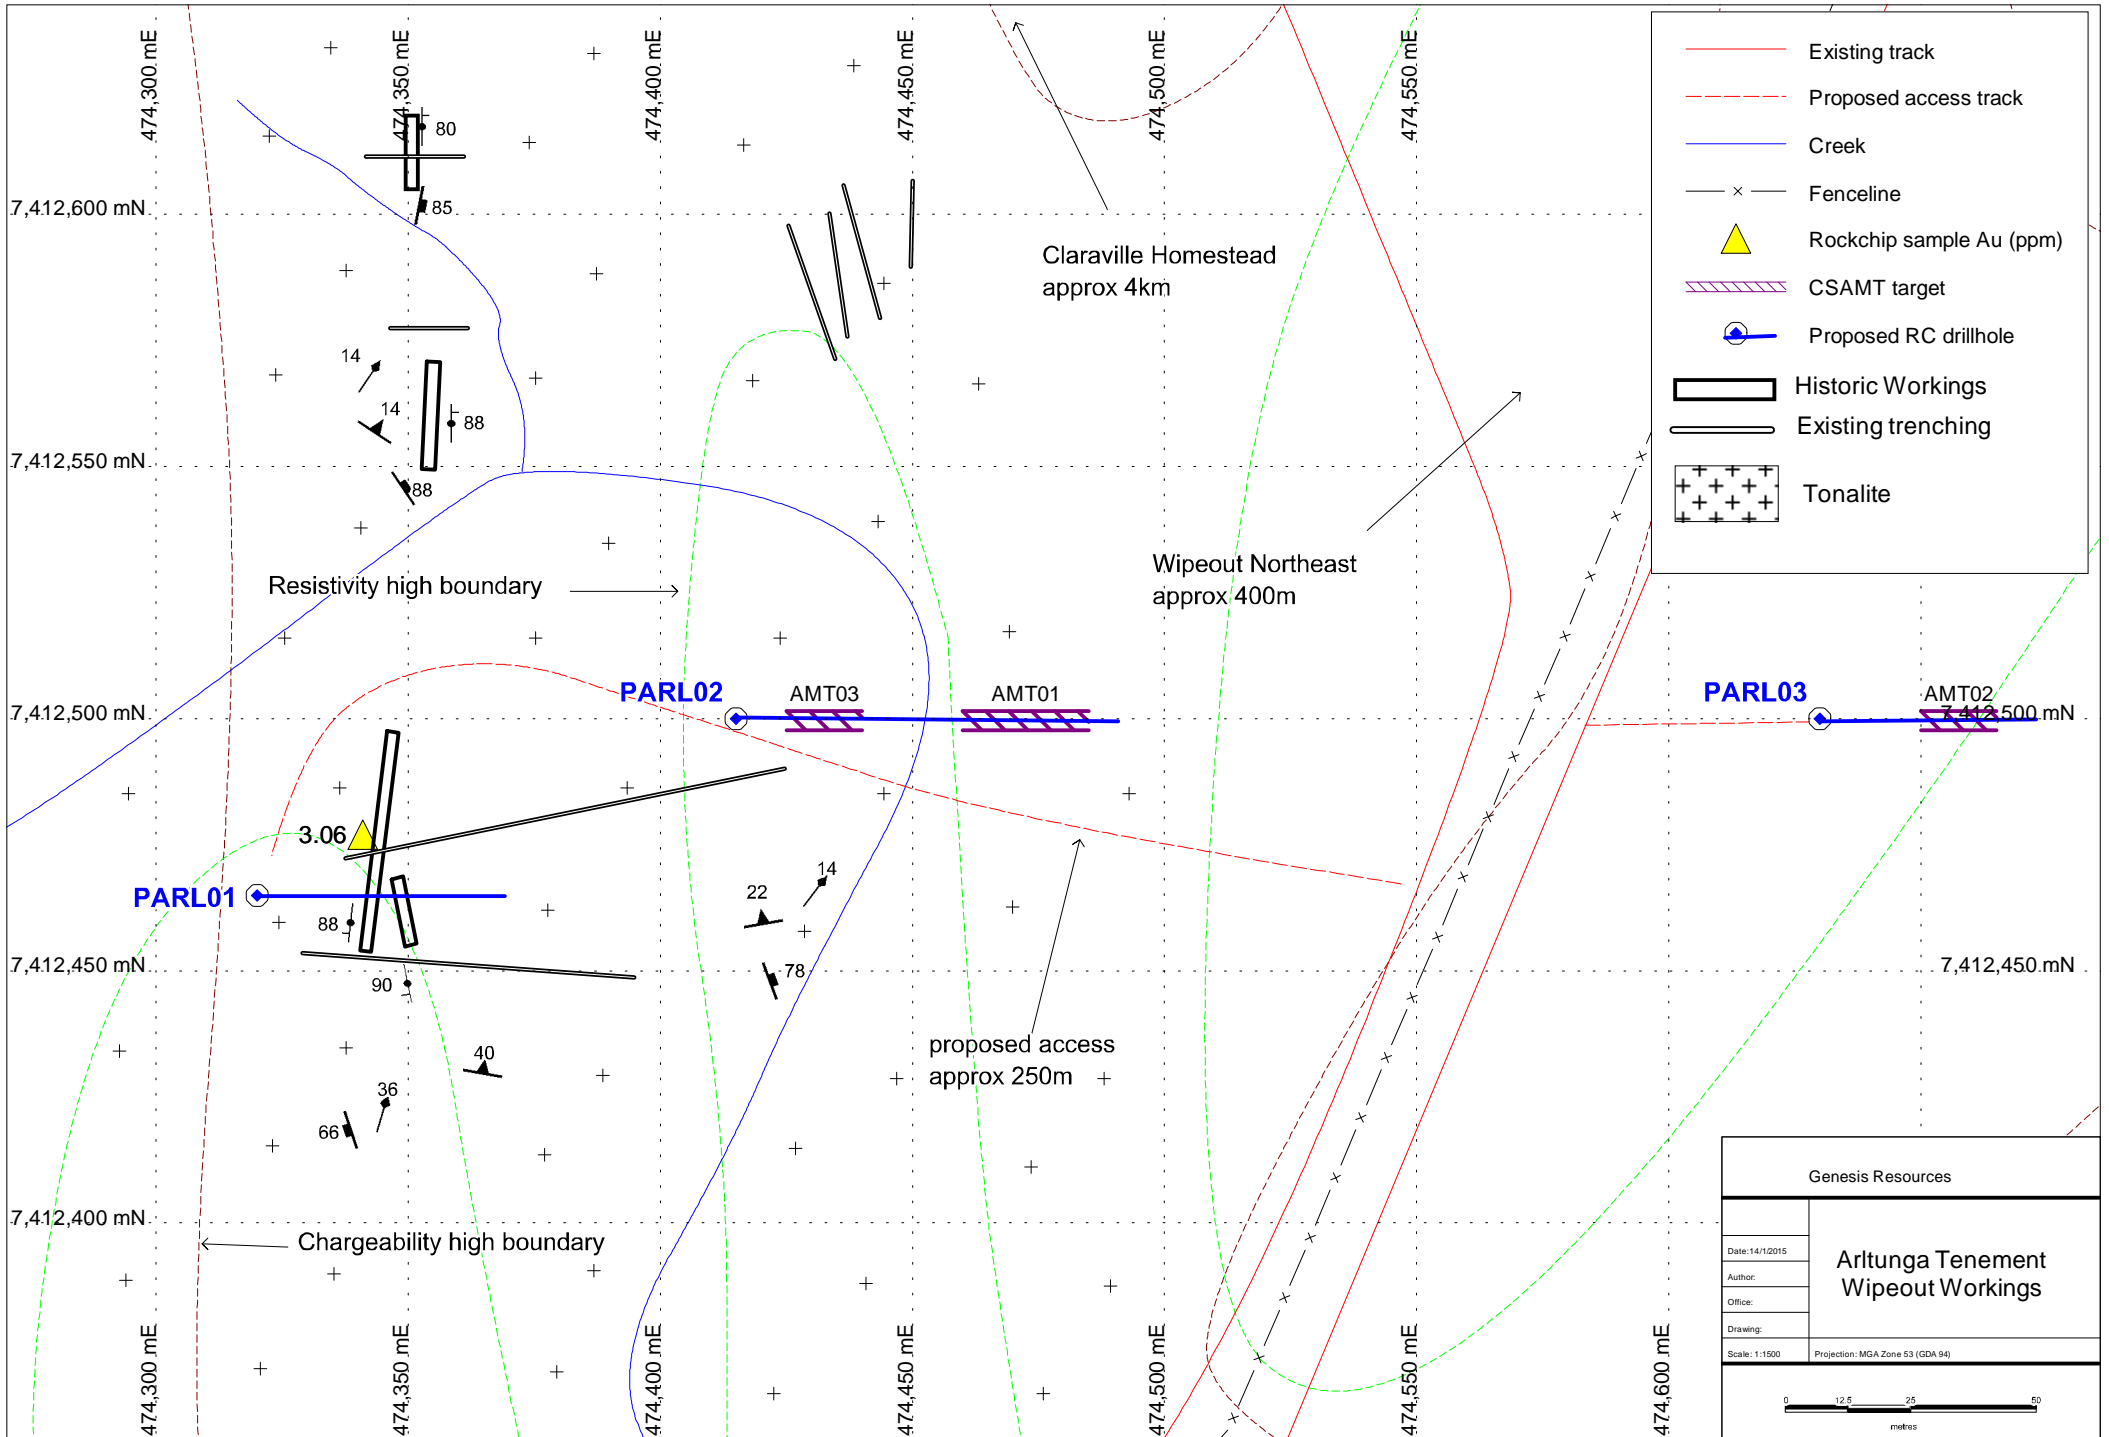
474,300 mE
474,350 mE
474,400 mE
474,450 mE
474,500 mE
474,550 mE

Existing track
Proposed access track
Creek
Fenceline
Rockchip sample Au (ppm)
CSAMT target
Proposed RC drillhole
Historic Workings
Existing trenching
Tonalite

7,412,600 mN
80
85
Claraville Homestead approx 4km
14
14
88
7,412,550 mN
88
Resistivity high boundary
Wipeout Northeast approx 400m
PARL02
AMT03
AMT01
PARL03
AMT02
7,412,500 mN
7,412,500 mN
3.06
PARL01
88
22
14
78
7,412,450 mN
90
7,412,450 mN
proposed access approx 250m
40
36
66
7,412,400 mN
Chargeability high boundary

Genesis Resources
Date:14/1/2015
Author:
Office:
Drawing:
Scale: 1:1500
Arltunga Tenement Wipeout Workings
Projection: MGA Zone 53 (GDA 94)
0
12.5
25
50
metres

474,300 mE
474,350 mE
474,400 mE
474,450 mE
474,500 mE
474,550 mE
474,600 mE